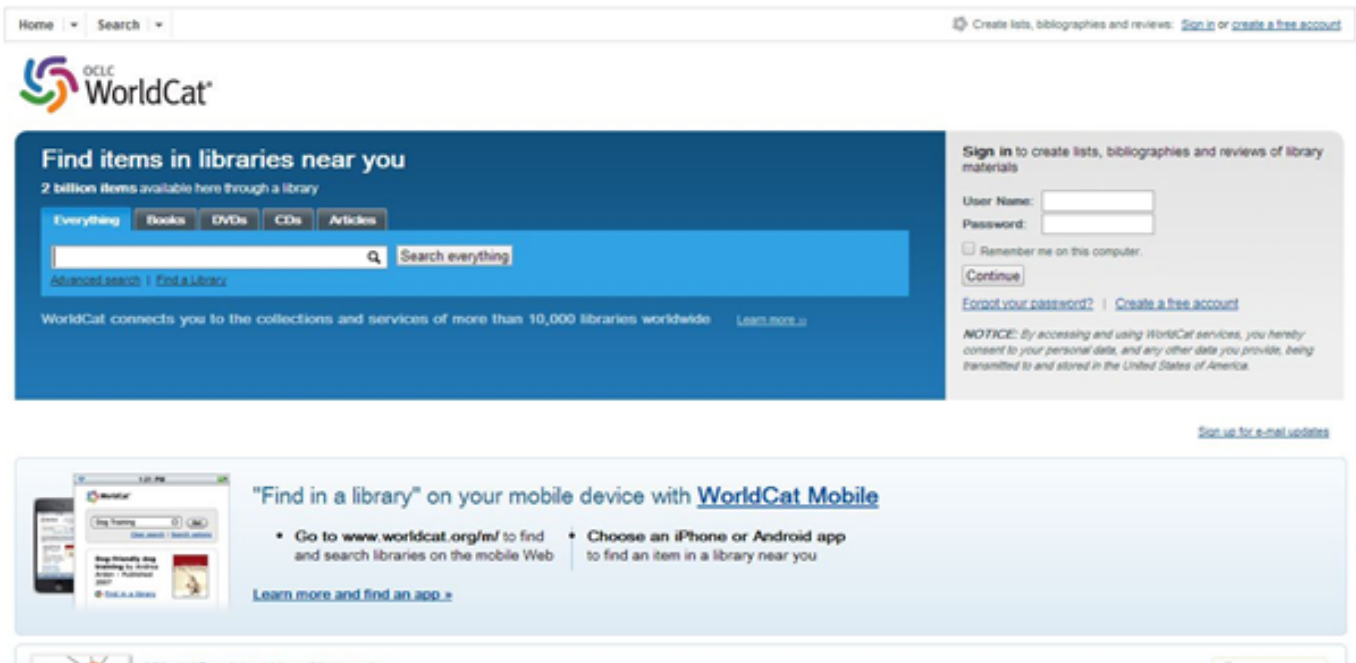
Home | ▾ | Search | ▾

Create lists, bibliographies and reviews: Sign in or create a free account

OCLC WorldCat

Find items in libraries near you

2 billion items available here through a library

Everything | Books | DVDs | CDs | Articles

Search everything

Advanced search | Find a Library

WorldCat connects you to the collections and services of more than 10,000 libraries worldwide Learn more »

Sign in to create lists, bibliographies and reviews of library materials

User Name:

Password:

Remember me on this computer.

Continue

Forgot your password? | Create a free account

NOTICE: By accessing and using WorldCat services, you hereby consent to your personal data, and any other data you provide, being transmitted to and stored in the United States of America.

Sign up for e-mail updates

WorldCat

Dog Training

Dog friendly dog training by Andrea Arden

Find in a library

"Find in a library" on your mobile device with WorldCat Mobile

• Go to www.worldcat.org/m/ to find and search libraries on the mobile Web

• Choose an iPhone or Android app to find an item in a library near you

Learn more and find an app »

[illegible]